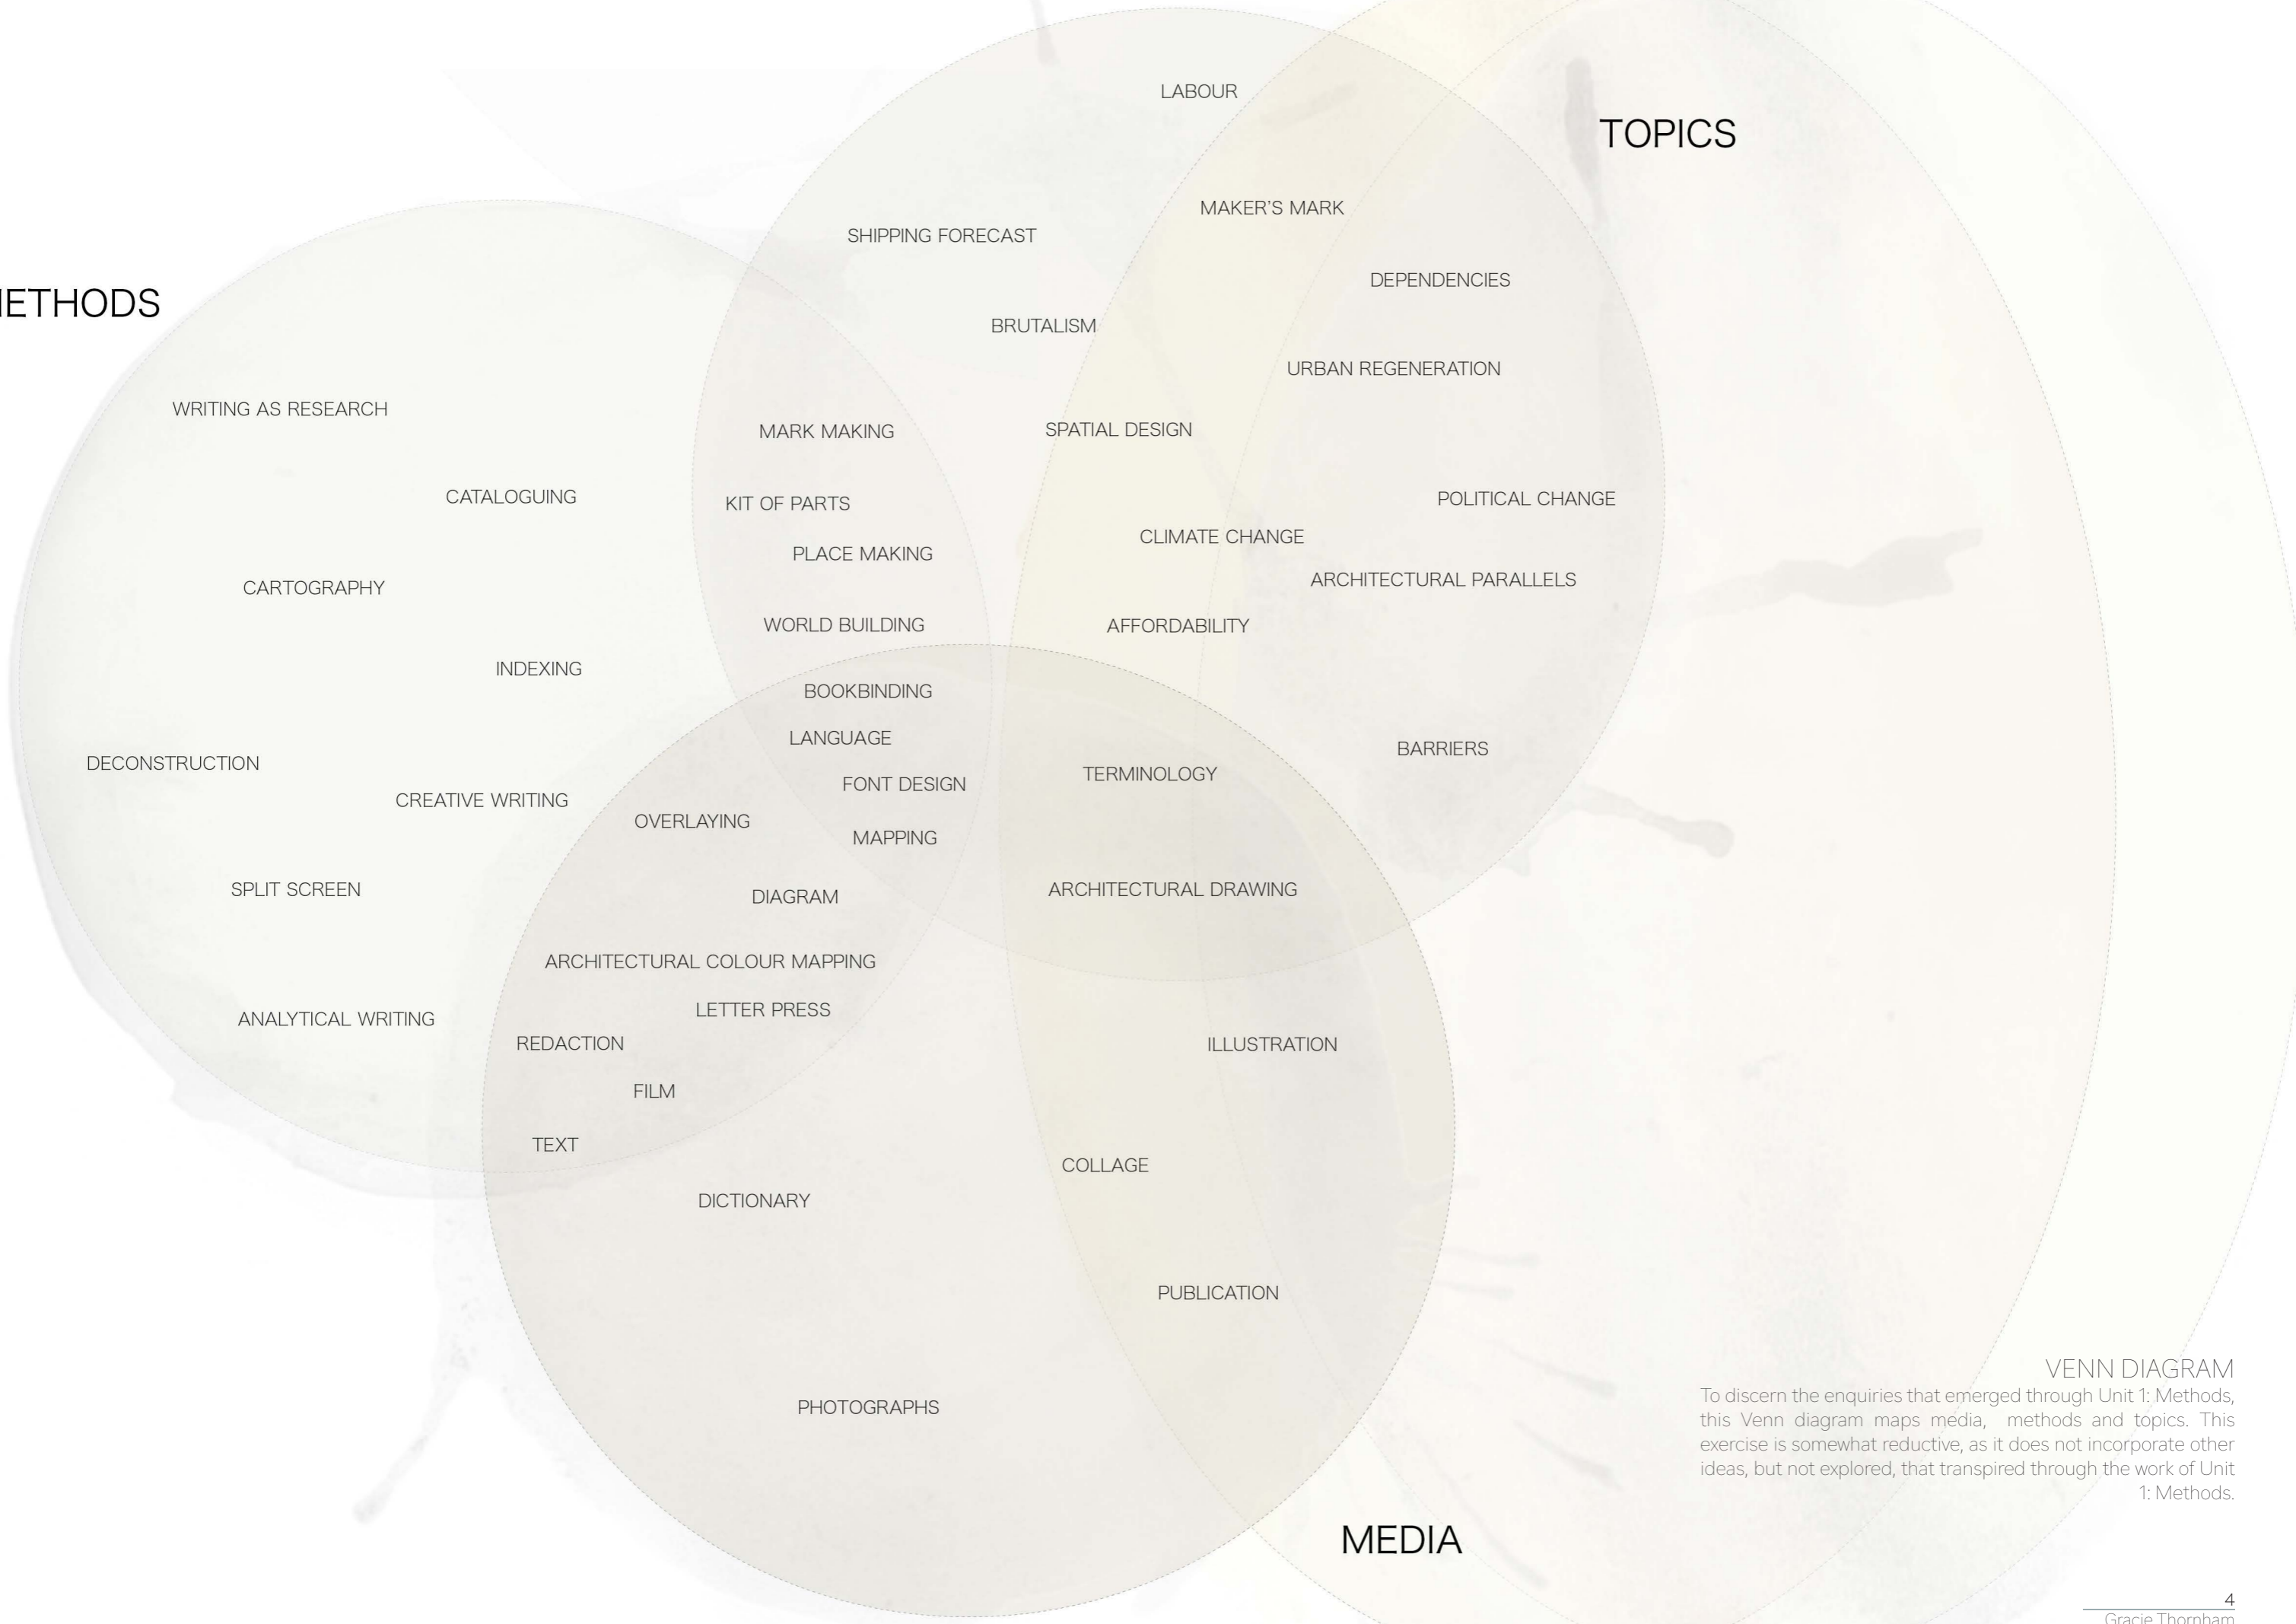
LABOUR

TOPICS

MAKER'S MARK

SHIPPING FORECAST

DEPENDENCIES

METHODS

BRUTALISM

URBAN REGENERATION

WRITING AS RESEARCH

MARK MAKING

SPATIAL DESIGN

CATALOGUING

KIT OF PARTS

POLITICAL CHANGE

PLACE MAKING

CLIMATE CHANGE

CARTOGRAPHY

ARCHITECTURAL PARALLELS

WORLD BUILDING

AFFORDABILITY

INDEXING

BOOKBINDING

LANGUAGE

BARRIERS

DECONSTRUCTION

FONT DESIGN

TERMINOLOGY

CREATIVE WRITING

OVERLAYING

MAPPING

SPLIT SCREEN

DIAGRAM

ARCHITECTURAL DRAWING

ARCHITECTURAL COLOUR MAPPING

LETTER PRESS

ANALYTICAL WRITING

REDACTION

ILLUSTRATION

FILM

TEXT

COLLAGE

DICTIONARY

PUBLICATION

VENN DIAGRAM
To discern the enquiries that emerged through Unit 1: Methods, this Venn diagram maps media, methods and topics. This exercise is somewhat reductive, as it does not incorporate other ideas, but not explored, that transpired through the work of Unit 1: Methods.

PHOTOGRAPHS

MEDIA

4
Gracie Thornham